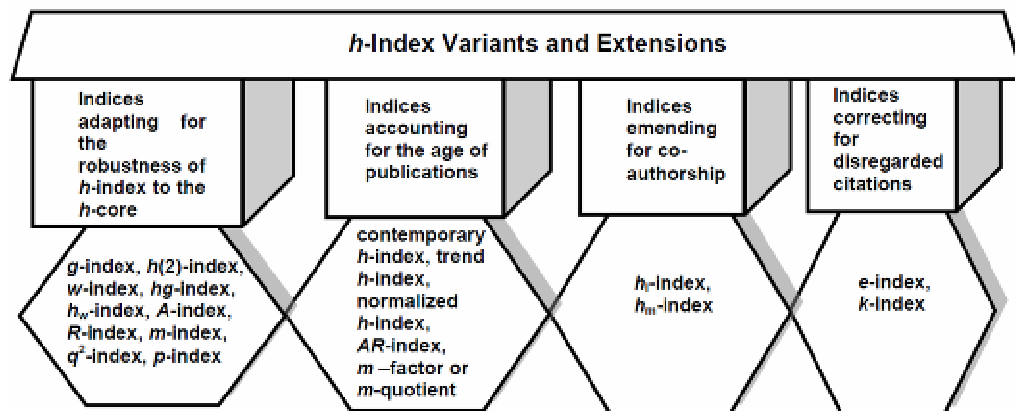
*h*-Index Variants and Extensions

Indices adapting for the robustness of *h*-index to the *h*-core

*g*-index, *h*(2)-index, *w*-index, *hg*-index, $h_w$-index, *A*-index, *R*-index, *m*-index, $q^2$-index, *p*-index

Indices accounting for the age of publications

contemporary *h*-index, trend *h*-index, normalized *h*-index, *AR*-index, *m* –factor or *m*-quotient

Indices emending for co-authorship

$h_I$-index, $h_m$-index

Indices correcting for disregarded citations

e-index, *k*-index